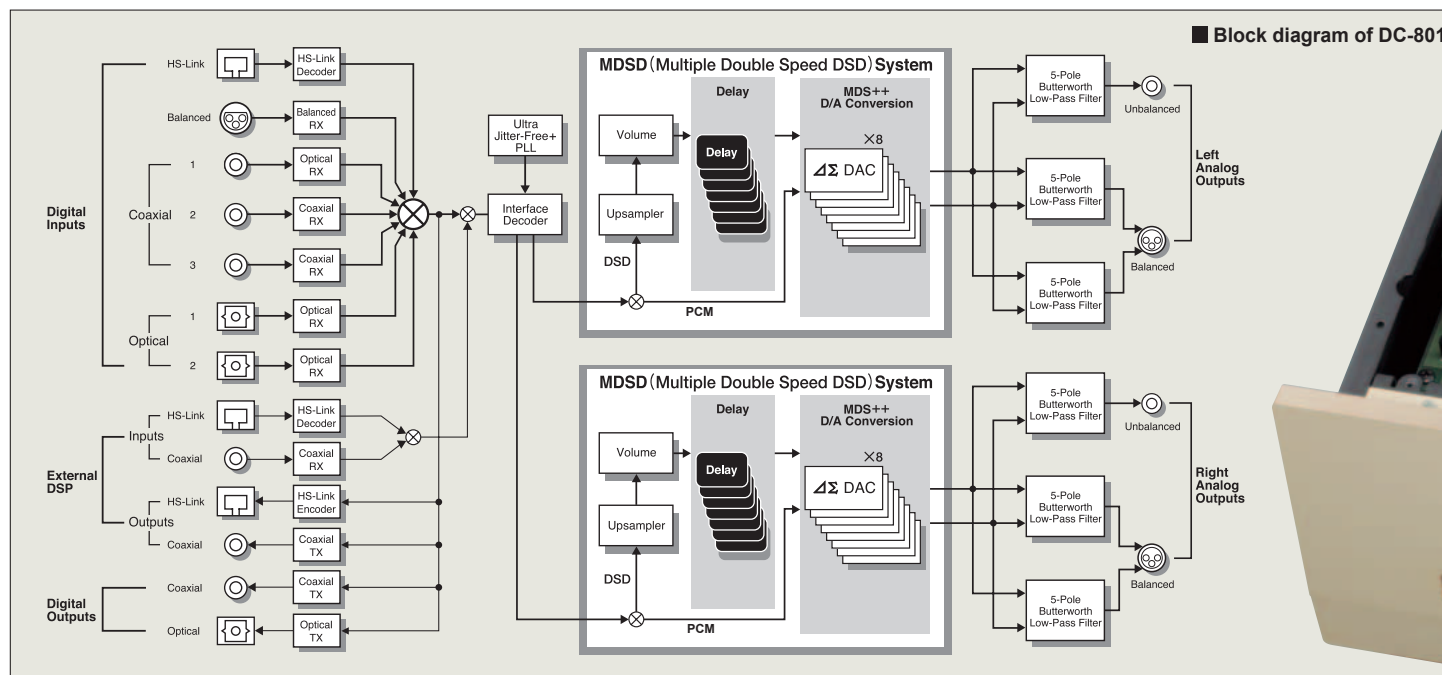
■ Block diagram of DC-801

Digital Inputs
HS-Link
HS-Link Decoder
Balanced
Balanced RX
Coaxial
1
Optical RX
2
Coaxial RX
3
Coaxial RX
Optical
1
Optical RX
2
Optical RX

External DSP
Inputs
HS-Link
HS-Link Decoder
Coaxial
Coaxial RX
Outputs
HS-Link
HS-Link Encoder
Coaxial
Coaxial TX

Digital Outputs
Coaxial
Coaxial TX
Optical
Optical TX

Ultra Jitter-Free+ PLL
Interface Decoder

MDSD (Multiple Double Speed DSD) System
Volume
Upsampler
DSD
PCM
Delay
Delay
MDS++ D/A Conversion
×8
ΔΣ DAC

5-Pole Butterworth Low-Pass Filter
Unbalanced
5-Pole Butterworth Low-Pass Filter
5-Pole Butterworth Low-Pass Filter
Balanced
Left Analog Outputs

MDSD (Multiple Double Speed DSD) System
Volume
Upsampler
DSD
PCM
Delay
Delay
MDS++ D/A Conversion
×8
ΔΣ DAC

5-Pole Butterworth Low-Pass Filter
Unbalanced
5-Pole Butterworth Low-Pass Filter
5-Pole Butterworth Low-Pass Filter
Balanced
Right Analog Outputs